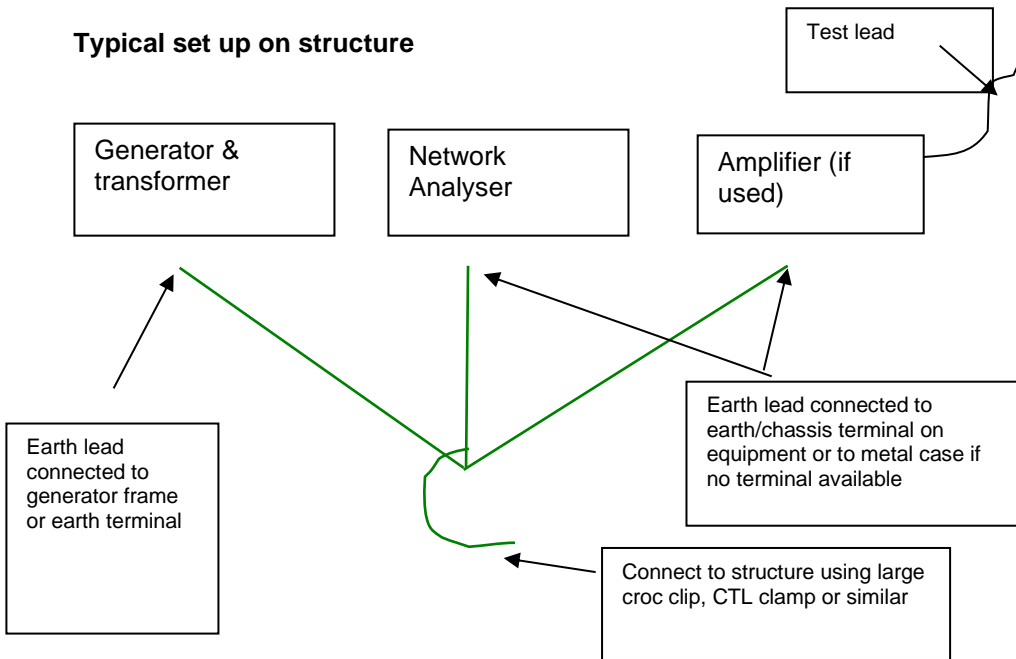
**Typical set up on structure**

Test lead

Generator & transformer

Network Analyser

Amplifier (if used)

Earth lead connected to earth/chassis terminal on equipment or to metal case if no terminal available

Earth lead connected to generator frame or earth terminal

Connect to structure using large croc clip, CTL clamp or similar